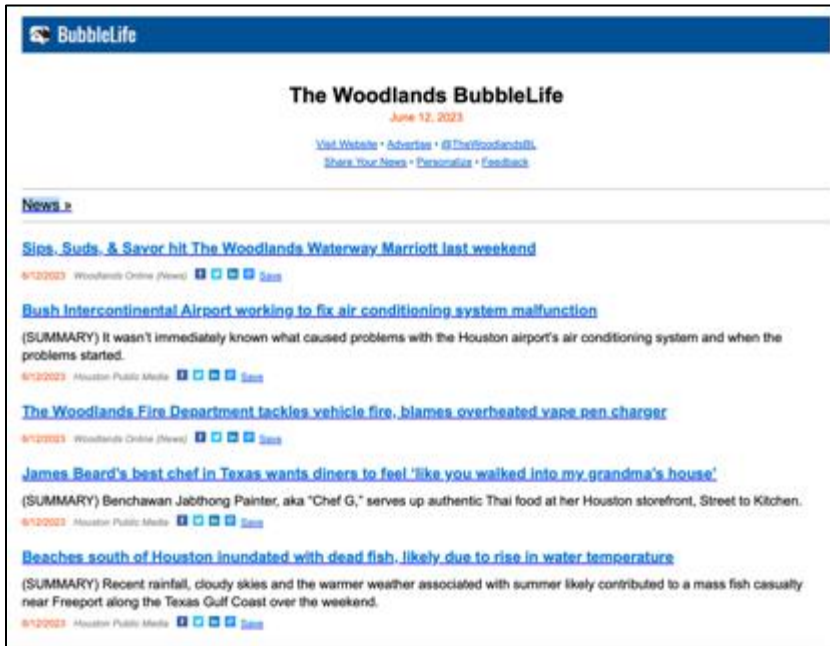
BubbleLife

The Woodlands BubbleLife

June 12, 2023

Visit Website • Advertise • @TheWoodlandsBL
Share Your News • Personalize • Feedback

News »

Sips, Suds, & Savor hit The Woodlands Waterway Marriott last weekend

6/12/2023 Woodlands Online (News) Save

Bush Intercontinental Airport working to fix air conditioning system malfunction

(SUMMARY) It wasn't immediately known what caused problems with the Houston airport's air conditioning system and when the problems started.

6/12/2023 Houston Public Media Save

The Woodlands Fire Department tackles vehicle fire, blames overheated vape pen charger

6/12/2023 Woodlands Online (News) Save

James Beard's best chef in Texas wants diners to feel 'like you walked into my grandma's house'

(SUMMARY) Benchawan Jabthong Painter, aka "Chef G," serves up authentic Thai food at her Houston storefront, Street to Kitchen.

6/12/2023 Houston Public Media Save

Beaches south of Houston inundated with dead fish, likely due to rise in water temperature

(SUMMARY) Recent rainfall, cloudy skies and the warmer weather associated with summer likely contributed to a mass fish casualty near Freeport along the Texas Gulf Coast over the weekend.

6/12/2023 Houston Public Media Save